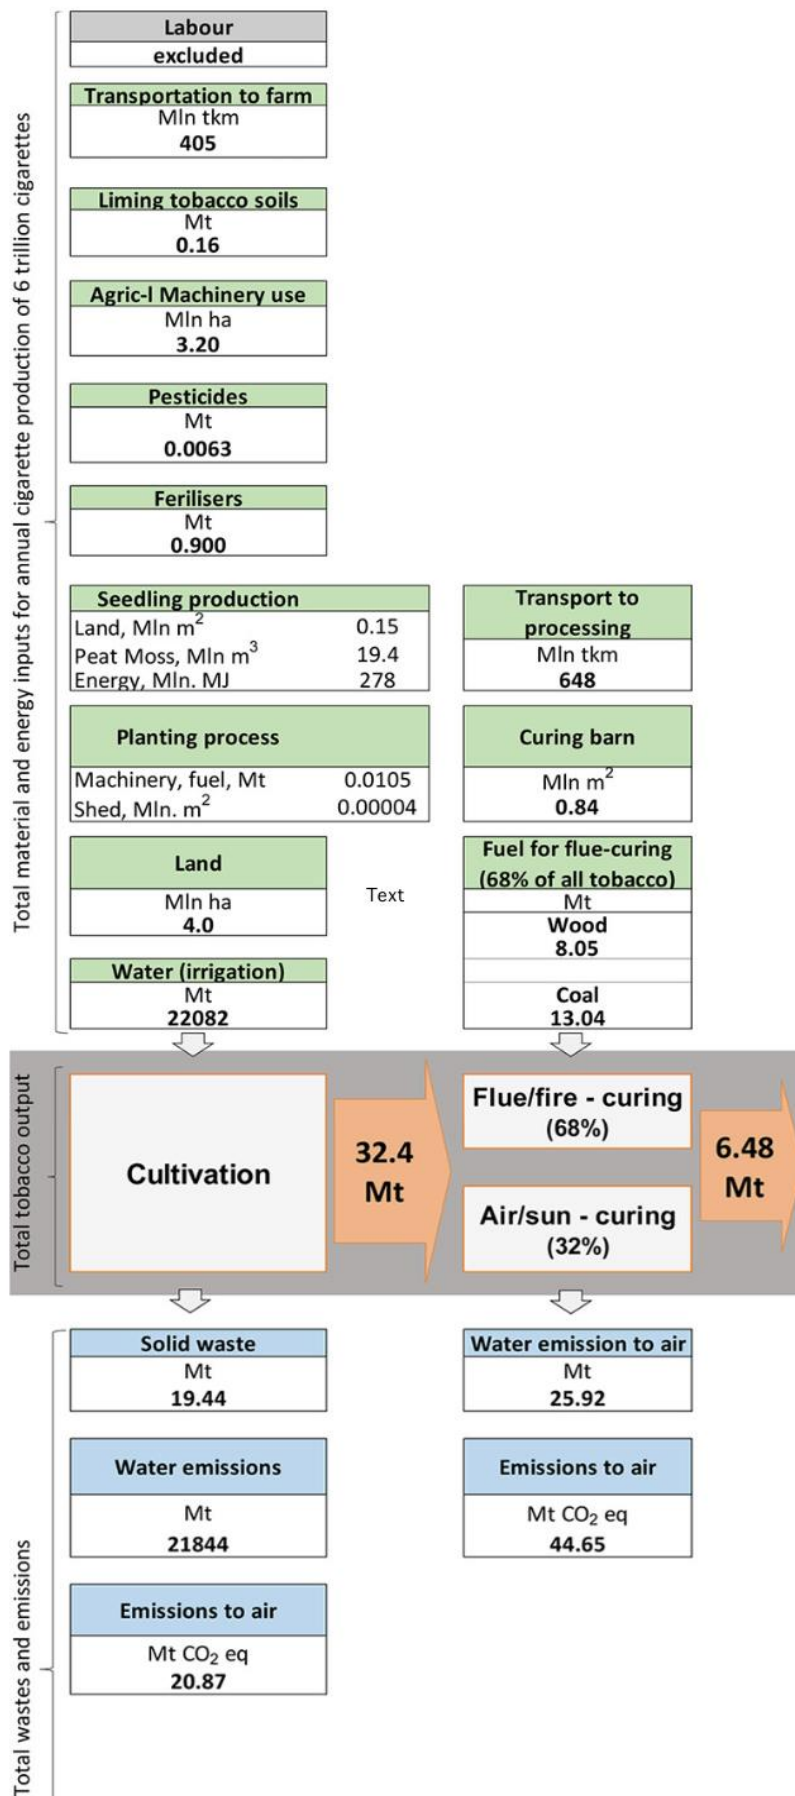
Total material and energy inputs for annual cigarette production of 6 trillion cigarettes

Labour
excluded

Transportation to farm
Mln tkm
405

Liming tobacco soils
Mt
0.16

Agric-l Machinery use
Mln ha
3.20

Pesticides
Mt
0.0063

Ferilisers
Mt
0.900

Seedling production
Land, Mln $m^2$ 0.15
Peat Moss, Mln $m^3$ 19.4
Energy, Mln. MJ 278

Transport to processing
Mln tkm
648

Planting process
Machinery, fuel, Mt 0.0105
Shed, Mln. $m^2$ 0.00004

Curing barn
Mln $m^2$
0.84

Land
Mln ha
4.0

Text

Fuel for flue-curing (68% of all tobacco)
Mt
Wood
8.05
Coal
13.04

Water (irrigation)
Mt
22082

Total tobacco output

Cultivation

32.4 Mt

Flue/fire - curing (68%)

Air/sun - curing (32%)

6.48 Mt

Total wastes and emissions

Solid waste
Mt
19.44

Water emission to air
Mt
25.92

Water emissions
Mt
21844

Emissions to air
Mt $CO_2$ eq
44.65

Emissions to air
Mt $CO_2$ eq
20.87